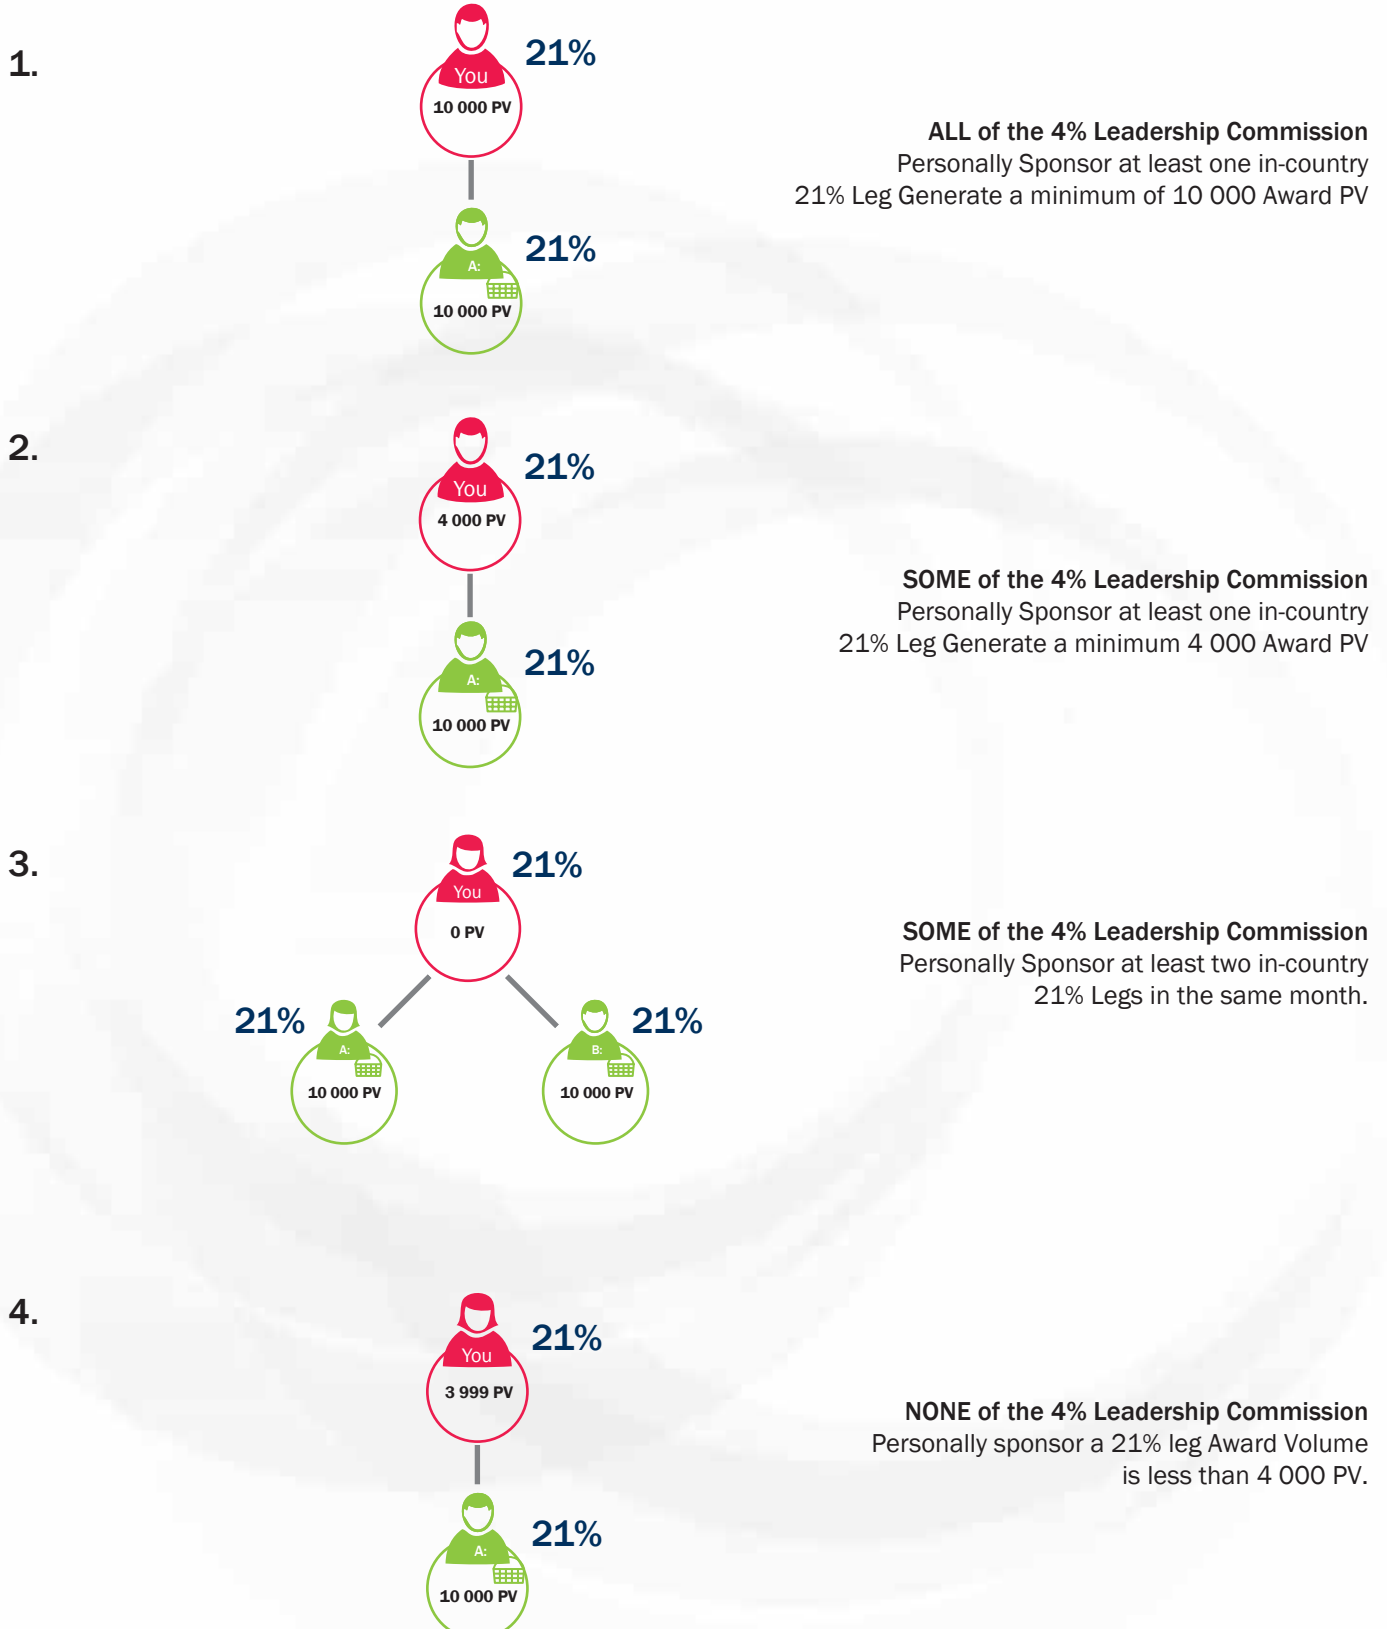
1.

You
10 000 PV
21%

A:
10 000 PV
21%

**ALL of the 4% Leadership Commission**
Personally Sponsor at least one in-country 21% Leg Generate a minimum of 10 000 Award PV

2.

You
4 000 PV
21%

A:
10 000 PV
21%

**SOME of the 4% Leadership Commission**
Personally Sponsor at least one in-country 21% Leg Generate a minimum 4 000 Award PV

3.

You
0 PV
21%

21%
A:
10 000 PV

B:
10 000 PV
21%

**SOME of the 4% Leadership Commission**
Personally Sponsor at least two in-country 21% Legs in the same month.

4.

You
3 999 PV
21%

A:
10 000 PV
21%

**NONE of the 4% Leadership Commission**
Personally sponsor a 21% leg Award Volume is less than 4 000 PV.